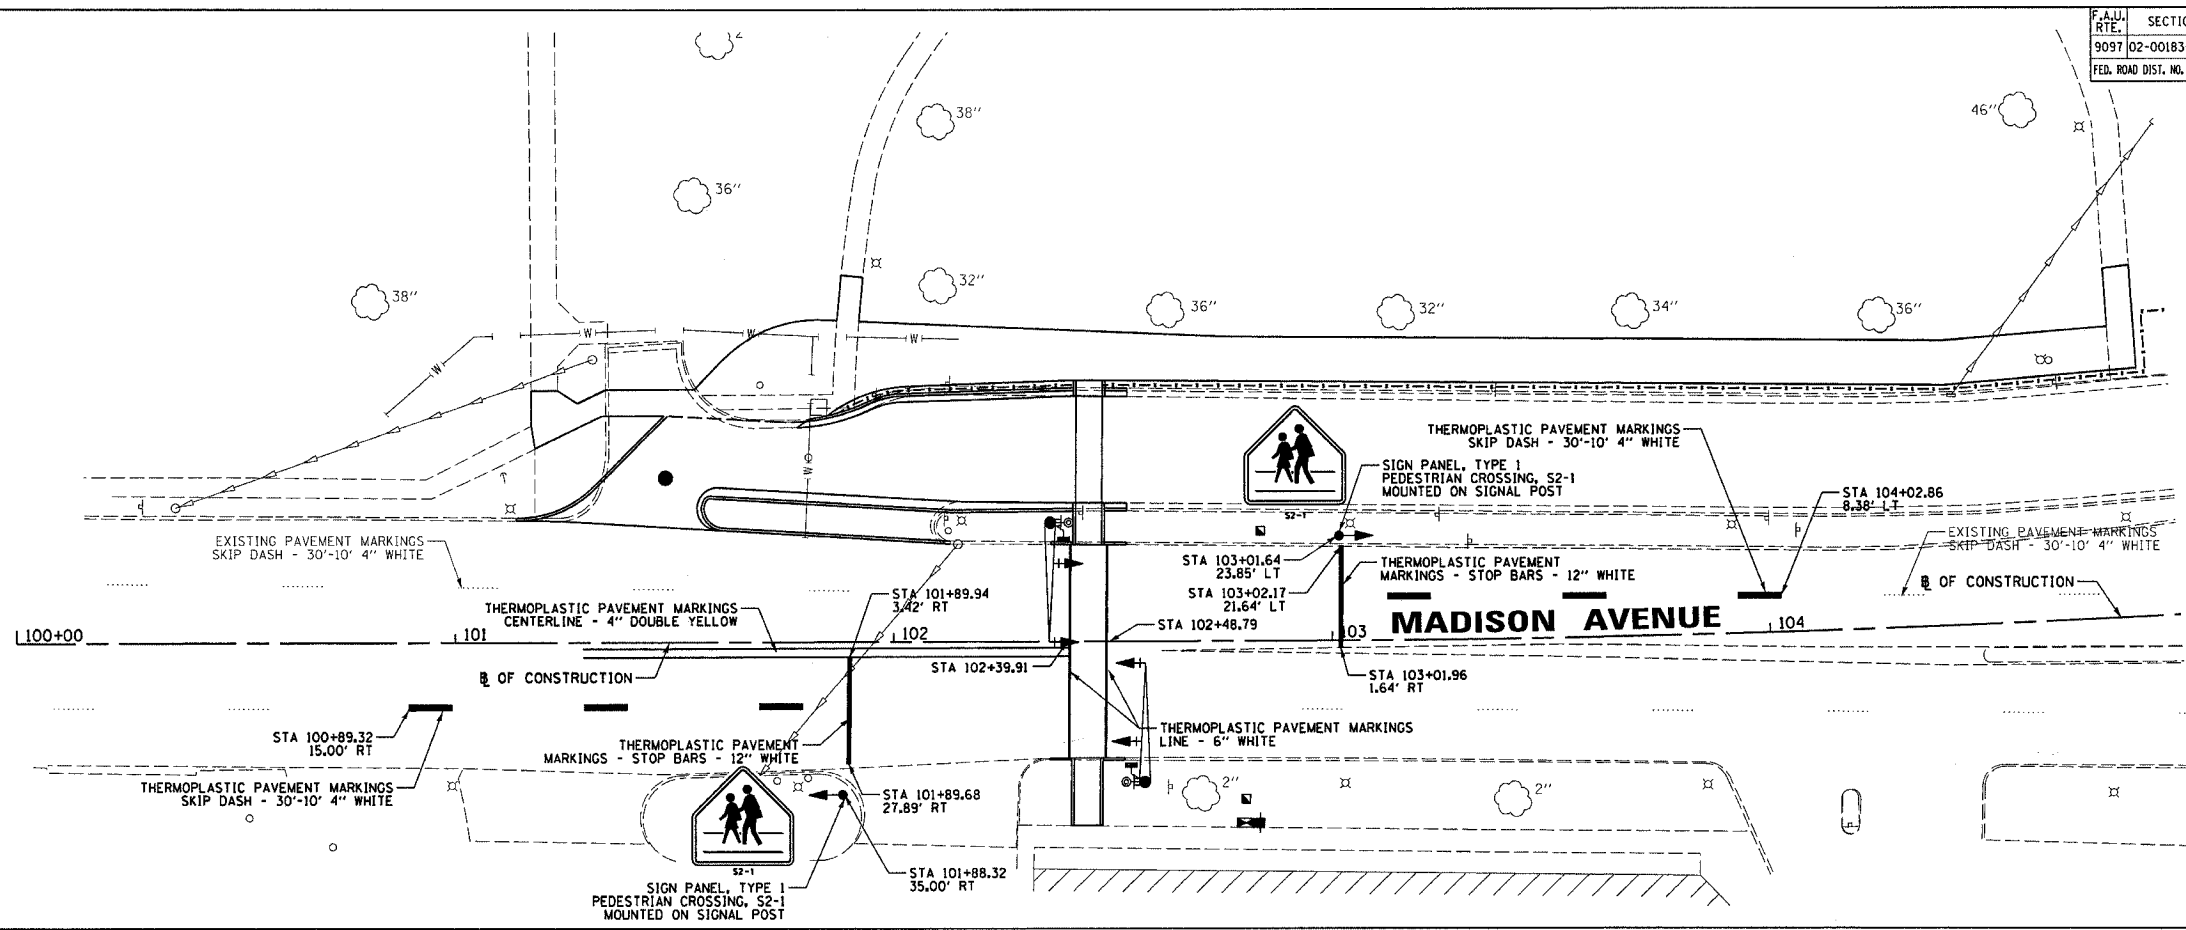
| F.A.U. RTE. | SECTI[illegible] |
|---|---|
| 9097 | 02-00183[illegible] |
| FED. ROAD DIST. NO. | |

2
38"
36"
46"
32"
38"
36"
32"
34"
36"

W
W
W
W
W

THERMOPLASTIC PAVEMENT MARKINGS SKIP DASH - 30'-10' 4" WHITE

SIGN PANEL, TYPE 1 PEDESTRIAN CROSSING, S2-1 MOUNTED ON SIGNAL POST

S2-1

STA 104+02.86 8.38' LT

EXISTING PAVEMENT MARKINGS SKIP DASH - 30'-10' 4" WHITE

EXISTING PAVEMENT MARKINGS SKIP DASH - 30'-10' 4" WHITE

STA 103+01.64 23.85' LT

STA 103+02.17 21.64' LT

THERMOPLASTIC PAVEMENT MARKINGS - STOP BARS - 12" WHITE

℄ OF CONSTRUCTION

STA 101+89.94 3.42' RT

THERMOPLASTIC PAVEMENT MARKINGS CENTERLINE - 4" DOUBLE YELLOW

100+00
101
102
STA 102+48.79
103
MADISON AVENUE
104

℄ OF CONSTRUCTION

STA 102+39.91

STA 103+01.96 1.64' RT

STA 100+89.32 15.00' RT

THERMOPLASTIC PAVEMENT MARKINGS - STOP BARS - 12" WHITE

THERMOPLASTIC PAVEMENT MARKINGS LINE - 6" WHITE

THERMOPLASTIC PAVEMENT MARKINGS SKIP DASH - 30'-10' 4" WHITE

STA 101+89.68 27.89' RT

2"
2"

S2-1

STA 101+88.32 35.00' RT

SIGN PANEL, TYPE 1 PEDESTRIAN CROSSING, S2-1 MOUNTED ON SIGNAL POST